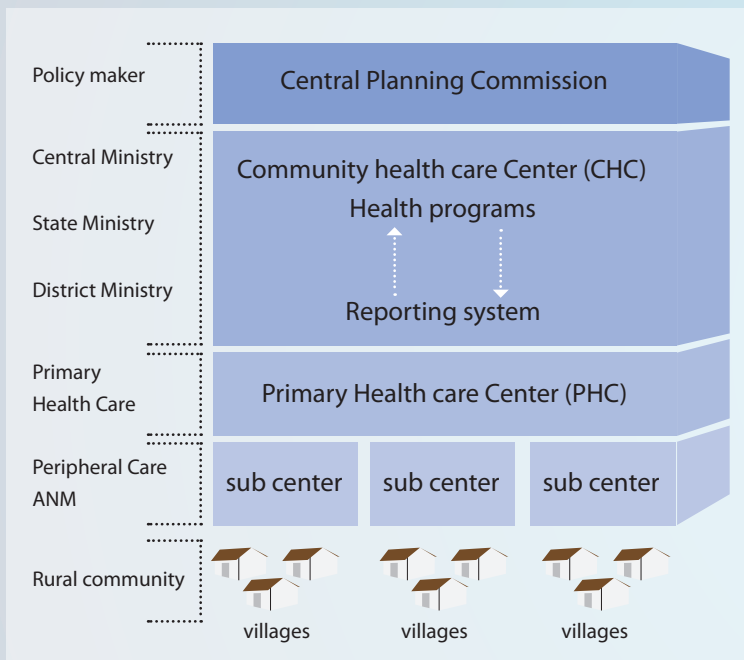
Policy maker

Central Planning Commission

Central Ministry

State Ministry

District Ministry

Community health care Center (CHC)

Health programs

Reporting system

Primary Health Care

Primary Health care Center (PHC)

Peripheral Care ANM

sub center

sub center

sub center

Rural community

villages

villages

villages